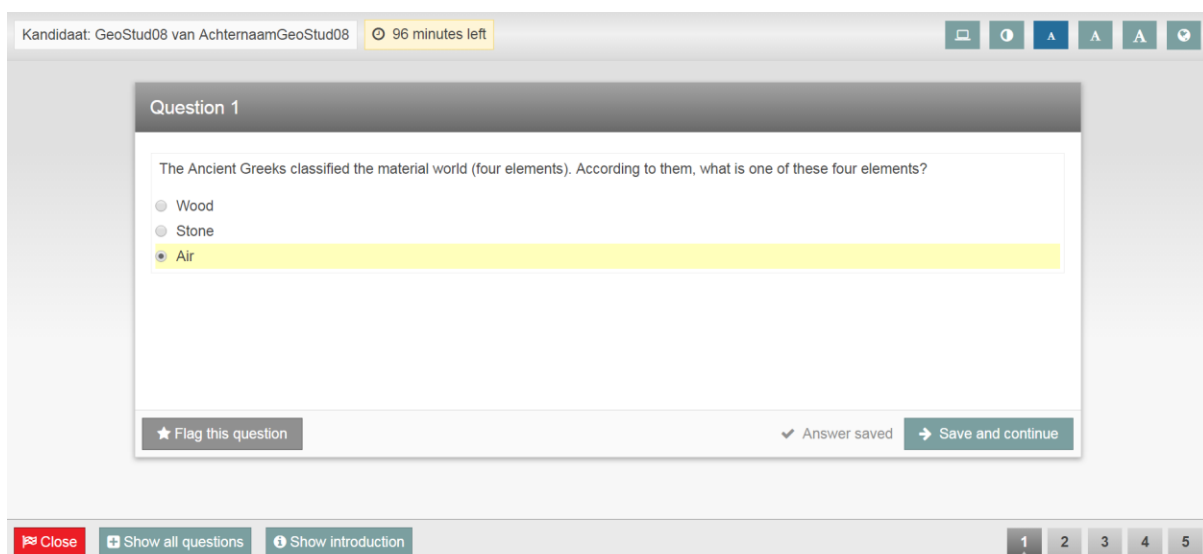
Kandidaat: GeoStud08 van AchternaamGeoStud08

96 minutes left

A A A

Question 1

The Ancient Greeks classified the material world (four elements). According to them, what is one of these four elements?

Wood

Stone

Air

Flag this question

Answer saved

Save and continue

Close

Show all questions

Show introduction

1 2 3 4 5